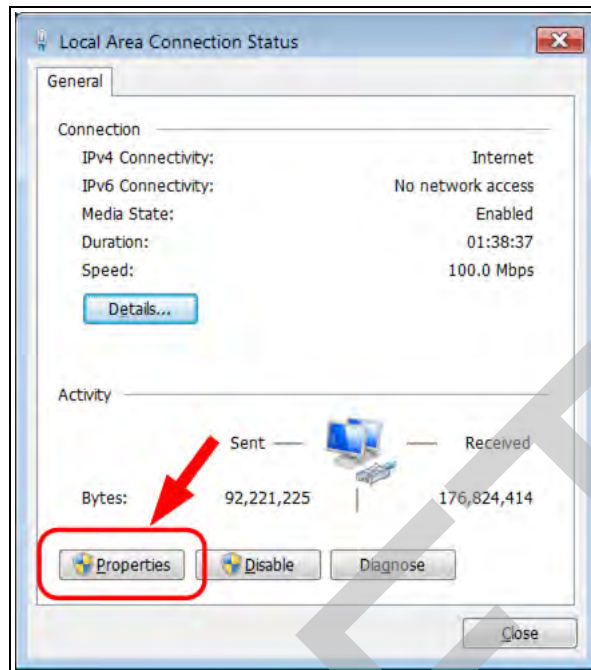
Local Area Connection Status

General

Connection

IPv4 Connectivity: Internet

IPv6 Connectivity: No network access

Media State: Enabled

Duration: 01:38:37

Speed: 100.0 Mbps

Details...

Activity

Sent — — Received

Bytes: 92,221,225 176,824,414

Properties Disable Diagnose

Close